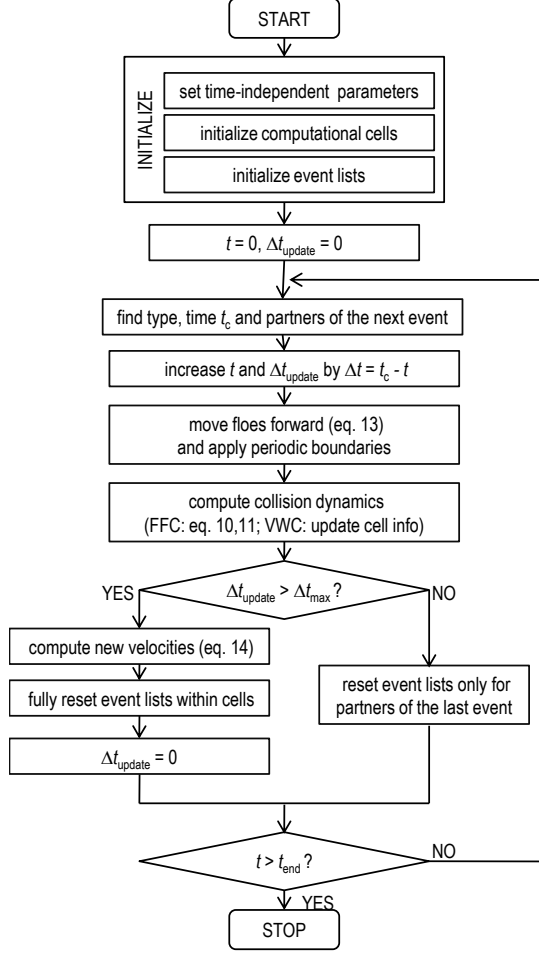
START

INITIALIZE

set time-independent parameters

initialize computational cells

initialize event lists

$t = 0$, $\Delta t_{\mathrm{update}} = 0$

find type, time $t_{\mathrm{c}}$ and partners of the next event

increase $t$ and $\Delta t_{\mathrm{update}}$ by $\Delta t = t_{\mathrm{c}} - t$

move floes forward (eq. 13) and apply periodic boundaries

compute collision dynamics (FFC: eq. 10,11; VWC: update cell info)

$\Delta t_{\mathrm{update}} > \Delta t_{\mathrm{max}}$ ?

YES

NO

compute new velocities (eq. 14)

fully reset event lists within cells

$\Delta t_{\mathrm{update}} = 0$

reset event lists only for partners of the last event

$t > t_{\mathrm{end}}$ ?

NO

YES

STOP